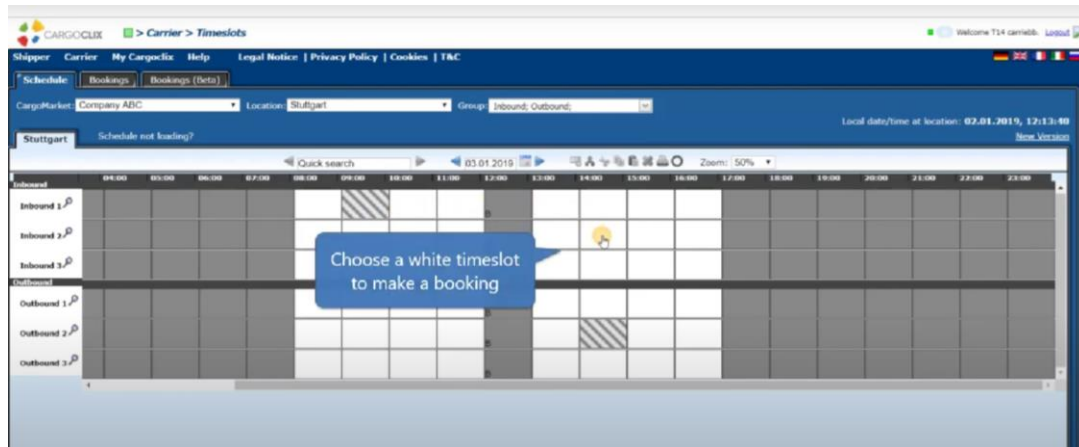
CARGOCLIX > Carrier > Timeslots

Welcome T14 carrieb. Logout

Shipper Carrier My Cargoclix Help Legal Notice | Privacy Policy | Cookies | T&C

Schedule Bookings Bookings (Beta)

CargoMarket: Company ABC Location: Stuttgart Group: Inbound; Outbound;

Local date/time at location: 02.01.2019, 12:13:40
New Version

Stuttgart Schedule not loading?

Quick search 03.01.2019 Zoom: 50%

Inbound 04:00 05:00 06:00 07:00 08:00 09:00 10:00 11:00 12:00 13:00 14:00 15:00 16:00 17:00 18:00 19:00 20:00 21:00 22:00 23:00

Inbound 1
Inbound 2
Inbound 3
Outbound
Outbound 1
Outbound 2
Outbound 3

Choose a white timeslot to make a booking